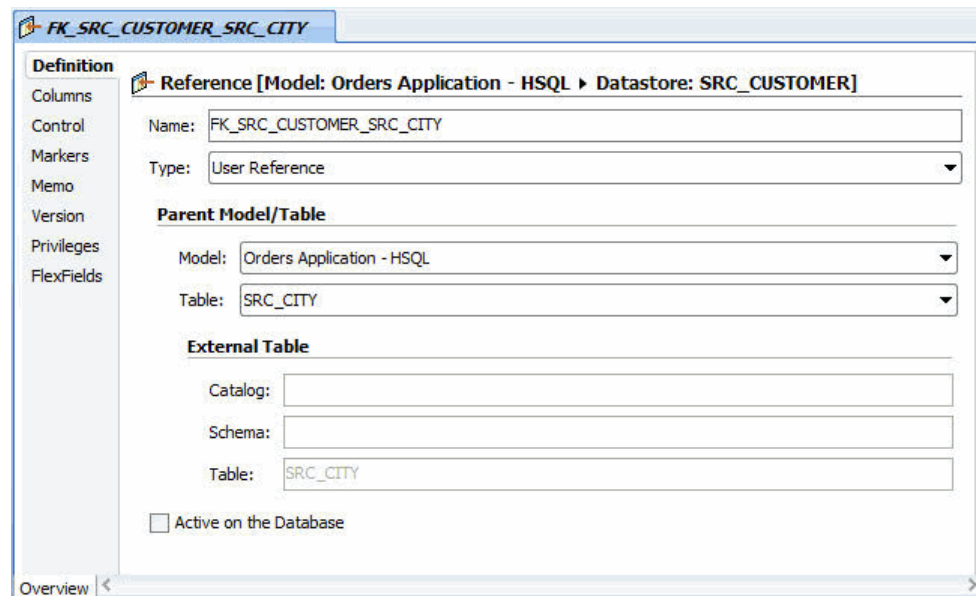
FK_SRC_CUSTOMER_SRC_CITY

Definition
Columns
Control
Markers
Memo
Version
Privileges
FlexFields

Reference [Model: Orders Application - HSQL ▸ Datastore: SRC_CUSTOMER]

Name: FK_SRC_CUSTOMER_SRC_CITY

Type: User Reference

Parent Model/Table

Model: Orders Application - HSQL

Table: SRC_CITY

External Table

Catalog:

Schema:

Table: SRC_CITY

Active on the Database

Overview